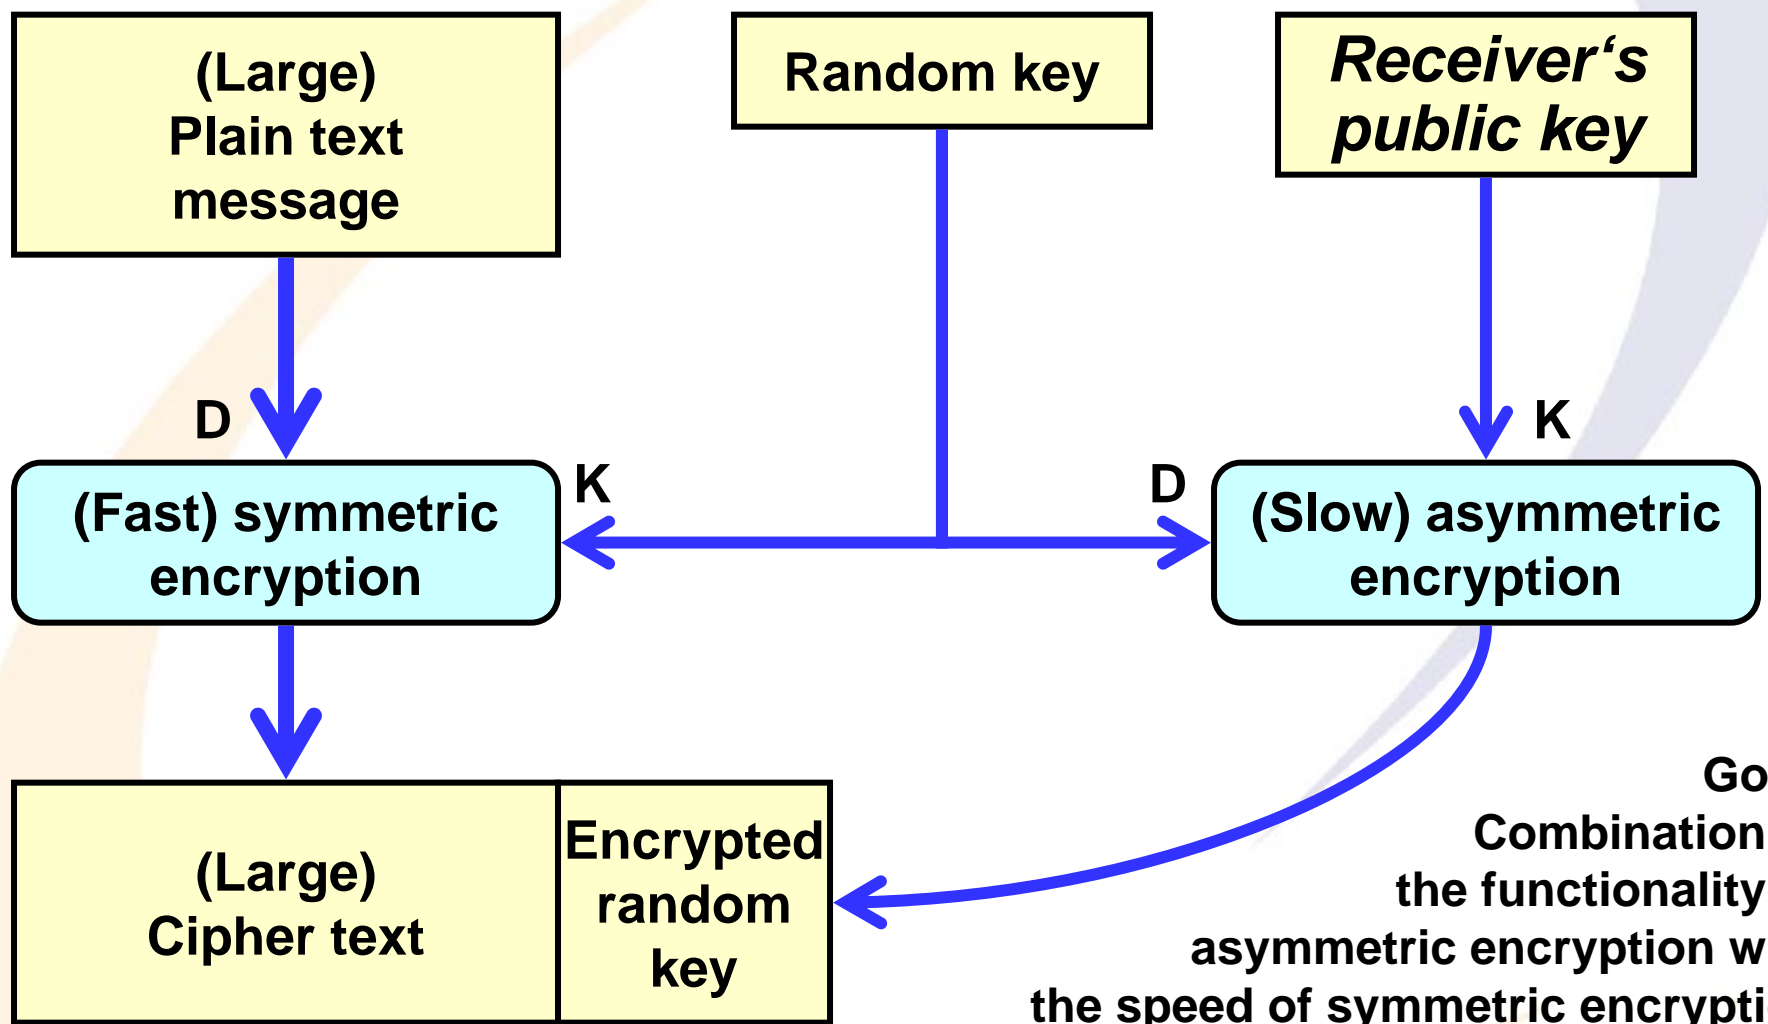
(Large)
Plain text
message

Random key

Receiver‘s
public key

D

K

K

D

(Fast) symmetric
encryption

(Slow) asymmetric
encryption

(Large)
Cipher text

Encrypted
random
key

Go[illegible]
Combination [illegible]
the functionality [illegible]
asymmetric encryption w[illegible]
the speed of symmetric encrypti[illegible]